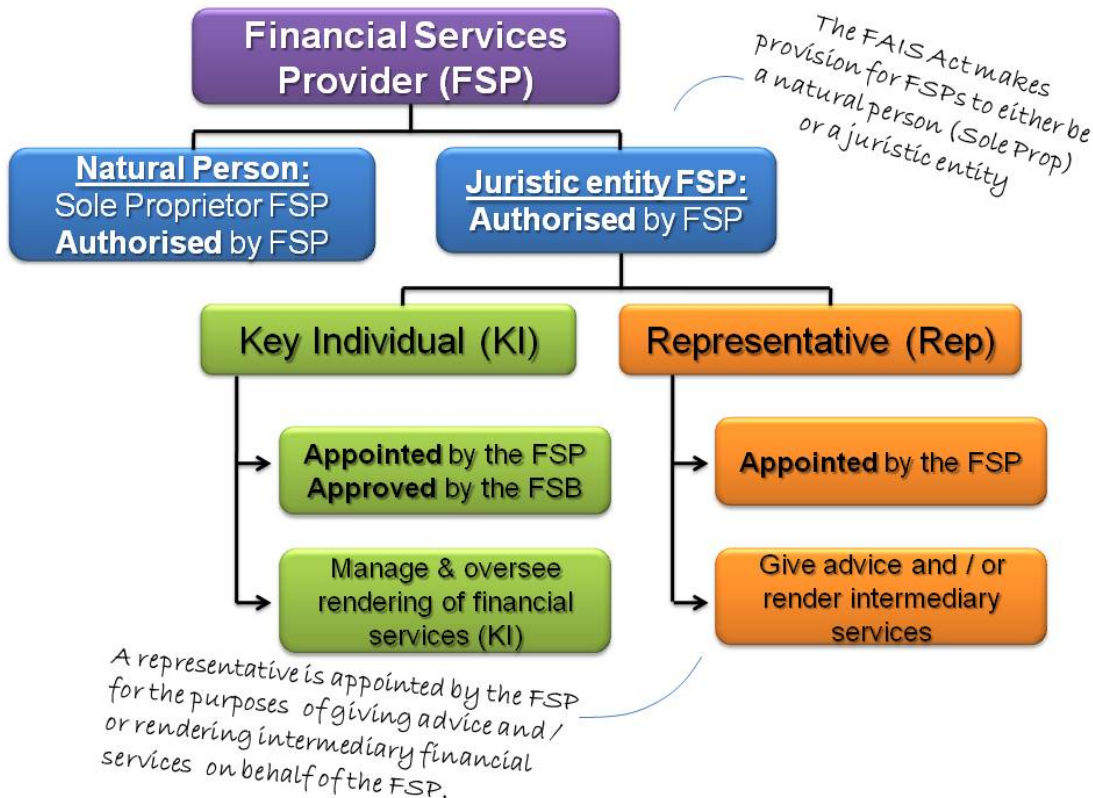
Financial Services Provider (FSP)

The FAIS Act makes provision for FSPs to either be a natural person (Sole Prop) or a juristic entity

**Natural Person:**
Sole Proprietor FSP
**Authorised** by FSP

**Juristic entity FSP:**
**Authorised** by FSP

Key Individual (KI)

Representative (Rep)

**Appointed** by the FSP
**Approved** by the FSB

**Appointed** by the FSP

Manage & oversee rendering of financial services (KI)

Give advice and / or render intermediary services

A representative is appointed by the FSP for the purposes of giving advice and / or rendering intermediary financial services on behalf of the FSP.